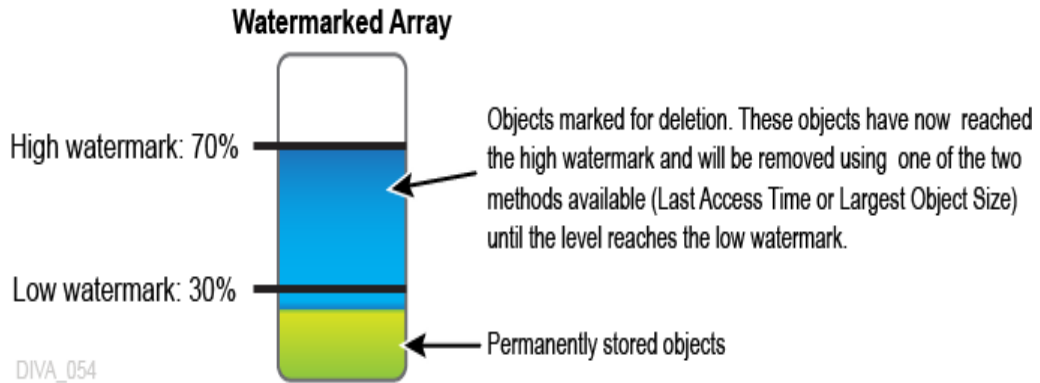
Watermarked Array

High watermark: 70%

Low watermark: 30%

Objects marked for deletion. These objects have now reached the high watermark and will be removed using one of the two methods available (Last Access Time or Largest Object Size) until the level reaches the low watermark.

Permanently stored objects

DIVA_054